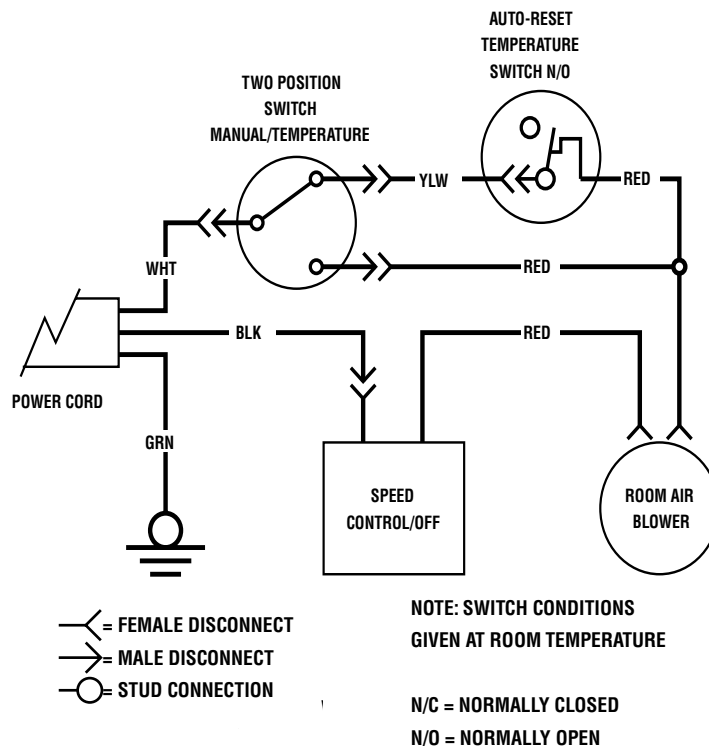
AUTO-RESET TEMPERATURE SWITCH N/O

TWO POSITION SWITCH MANUAL/TEMPERATURE

YLW

RED

WHT

RED

BLK

RED

POWER CORD

GRN

SPEED CONTROL/OFF

ROOM AIR BLOWER

= FEMALE DISCONNECT
= MALE DISCONNECT
= STUD CONNECTION

NOTE: SWITCH CONDITIONS GIVEN AT ROOM TEMPERATURE

N/C = NORMALLY CLOSED
N/O = NORMALLY OPEN